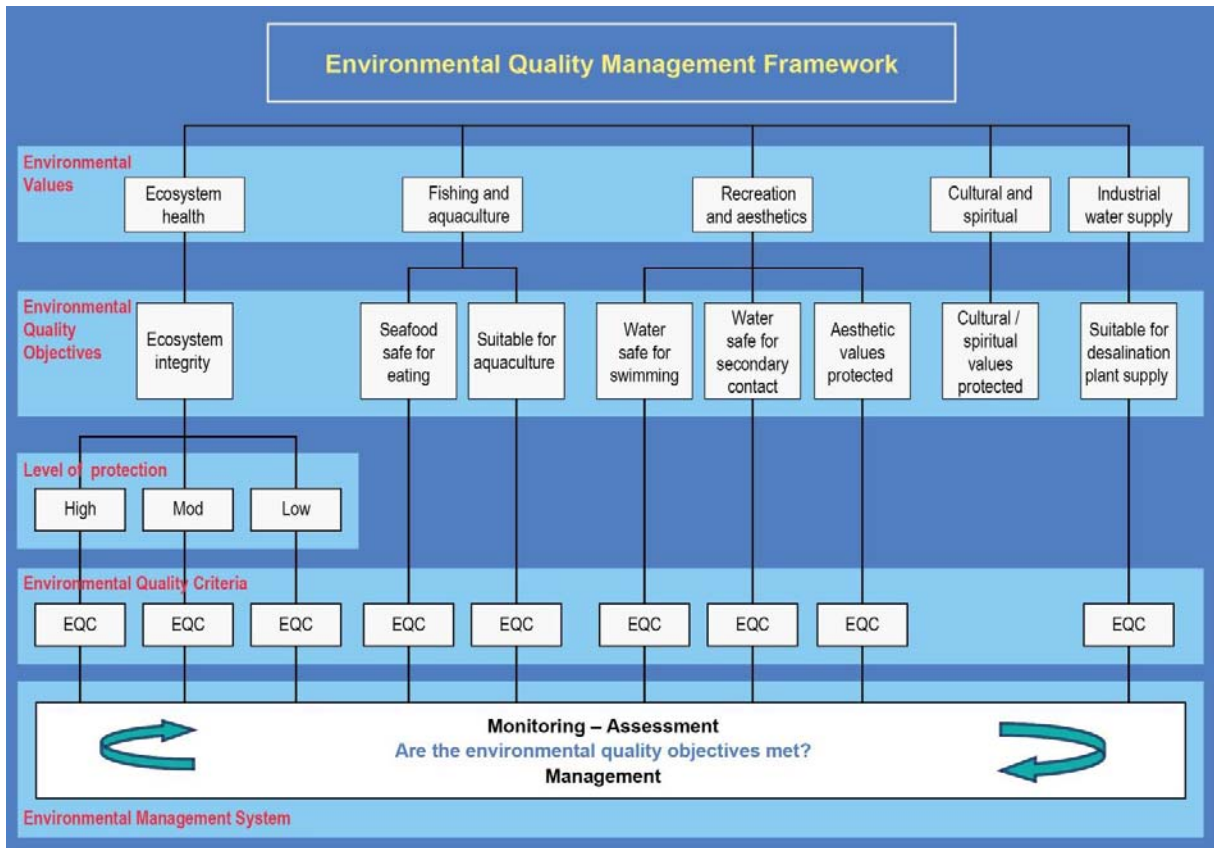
Environmental Quality Management Framework

Environmental Values

Ecosystem health

Fishing and aquaculture

Recreation and aesthetics

Cultural and spiritual

Industrial water supply

Environmental Quality Objectives

Ecosystem integrity

Seafood safe for eating

Suitable for aquaculture

Water safe for swimming

Water safe for secondary contact

Aesthetic values protected

Cultural / spiritual values protected

Suitable for desalination plant supply

Level of protection

High

Mod

Low

Environmental Quality Criteria

EQC

EQC

EQC

EQC

EQC

EQC

EQC

EQC

EQC

Monitoring – Assessment
Are the environmental quality objectives met?
Management

Environmental Management System